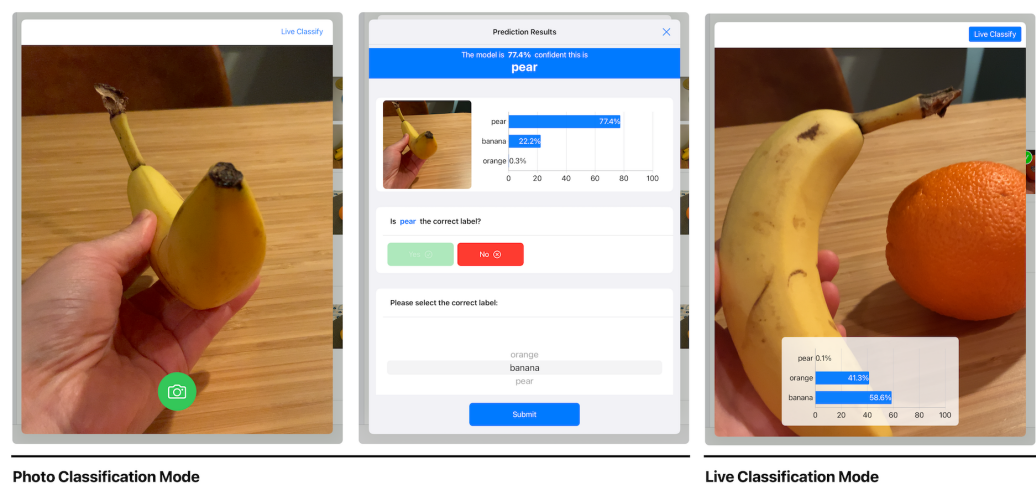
Live Classify

Prediction Results

The model is 77.4% confident this is
pear

| | |
|---|---|
| pear | 77.4% |
| banana | 22.2% |
| orange | 0.3% |

0 20 40 60 80 100

Is pear the correct label?

Yes No

Please select the correct label:

orange
banana
pear

Submit

Live Classify

| | |
|---|---|
| pear | 0.1% |
| orange | 41.3% |
| banana | 58.6% |

0 20 40 60 80 100

Photo Classification Mode

Live Classification Mode